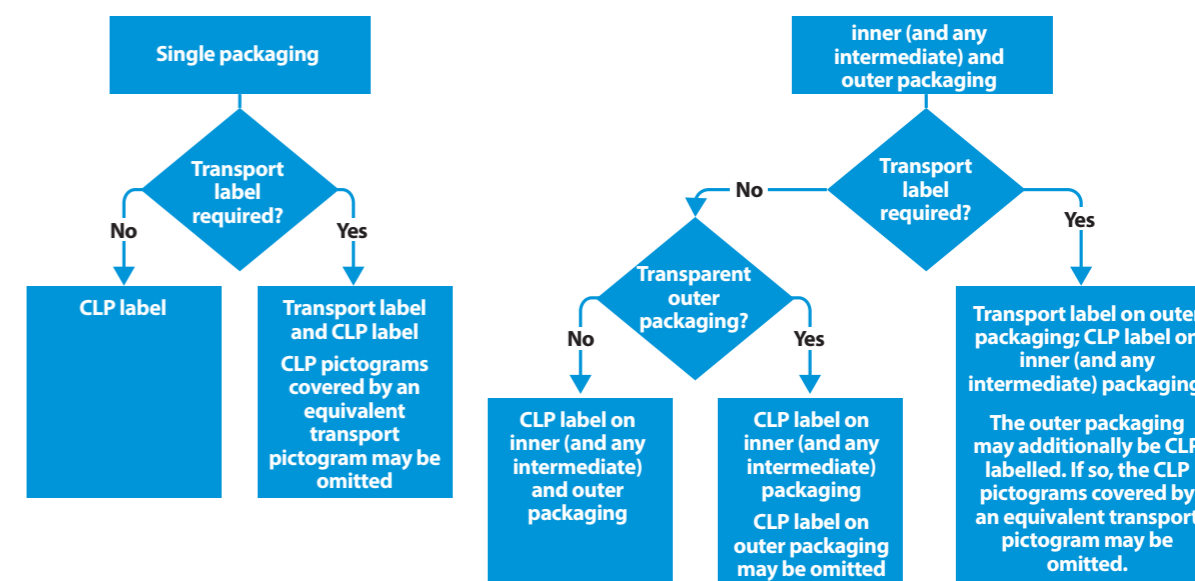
Single packaging

Transport label required?

No

Yes

CLP label

Transport label and CLP label

CLP pictograms covered by an equivalent transport pictogram may be omitted

inner (and any intermediate) and outer packaging

Transport label required?

No

Yes

Transparent outer packaging?

No

Yes

CLP label on inner (and any intermediate) and outer packaging

CLP label on inner (and any intermediate) packaging

CLP label on outer packaging may be omitted

Transport label on outer packaging; CLP label on inner (and any intermediate) packaging

The outer packaging may additionally be CLP labelled. If so, the CLP pictograms covered by an equivalent transport pictogram may be omitted.